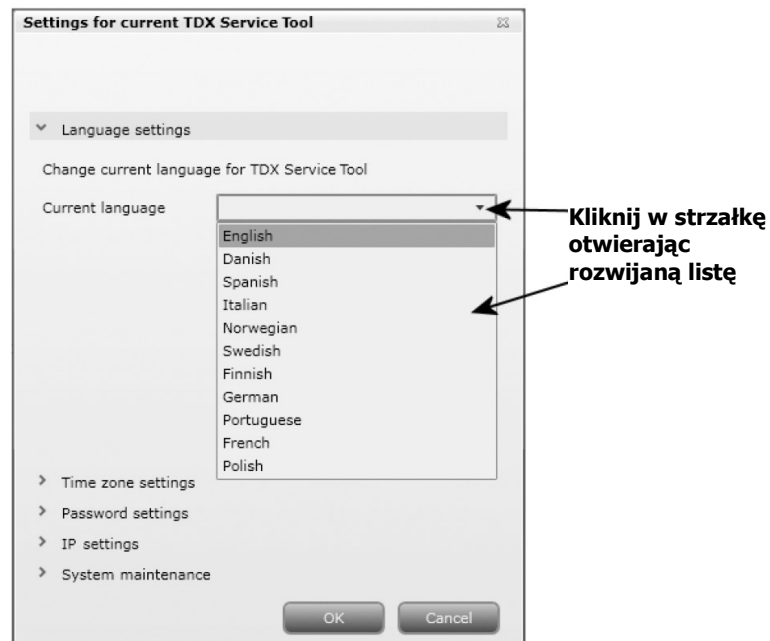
Settings for current TDX Service Tool

Language settings

Change current language for TDX Service Tool

Current language

English
Danish
Spanish
Italian
Norwegian
Swedish
Finnish
German
Portuguese
French
Polish

Kliknij w strzałkę otwierając rozwijaną listę

Time zone settings

Password settings

IP settings

System maintenance

OK

Cancel